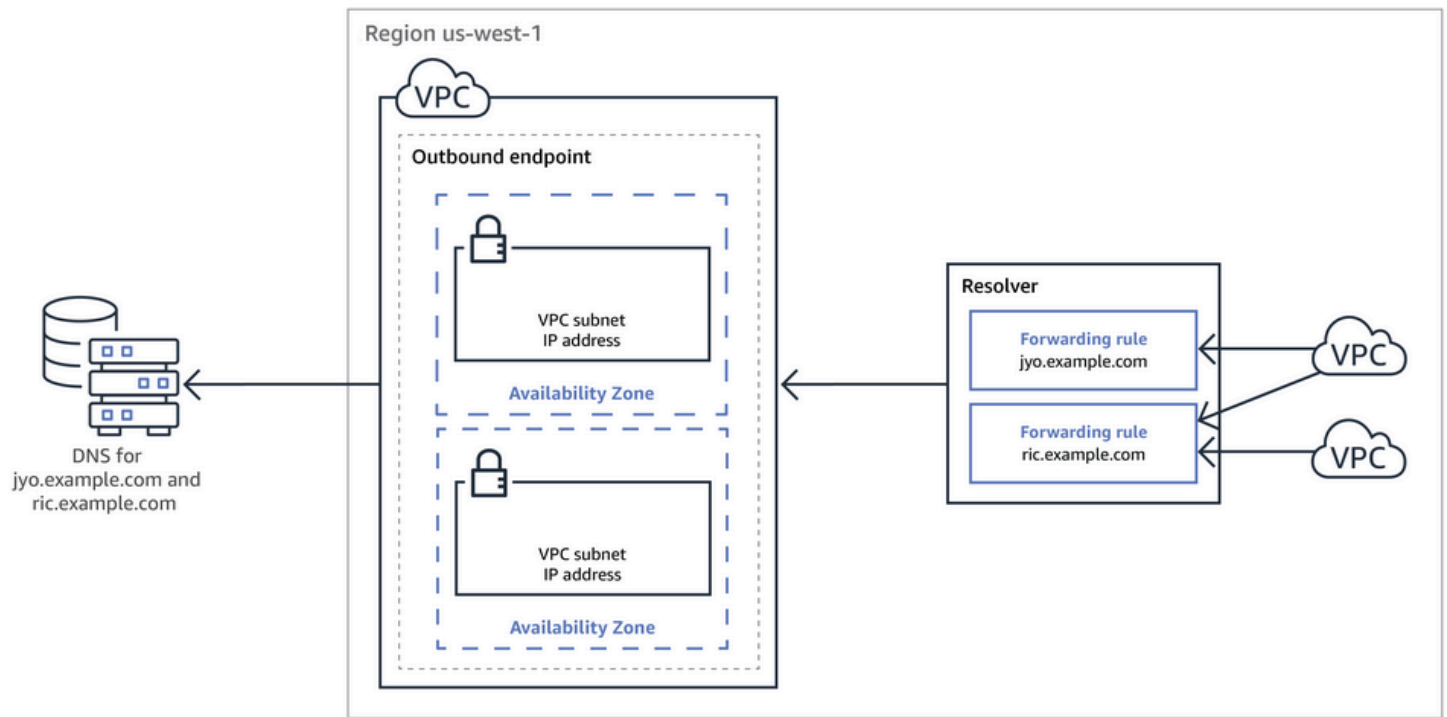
Region us-west-1

VPC

Outbound endpoint

VPC subnet
IP address

Availability Zone

VPC subnet
IP address

Availability Zone

Resolver

Forwarding rule
jyo.example.com

Forwarding rule
ric.example.com

VPC

VPC

DNS for
jyo.example.com and
ric.example.com